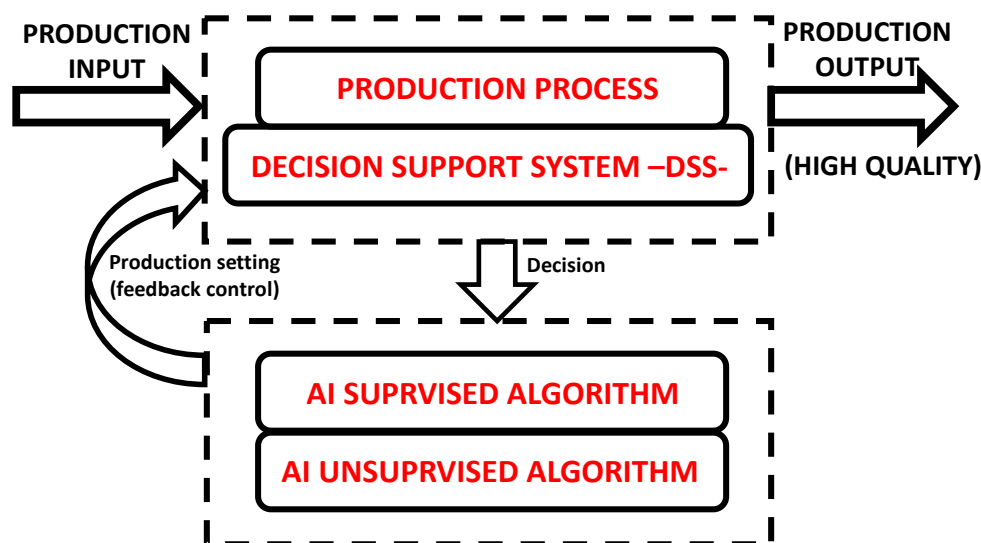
PRODUCTION INPUT

PRODUCTION PROCESS

DECISION SUPPORT SYSTEM –DSS-

PRODUCTION OUTPUT

(HIGH QUALITY)

Production setting (feedback control)

Decision

AI SUPRVISED ALGORITHM

AI UNSUPRVISED ALGORITHM